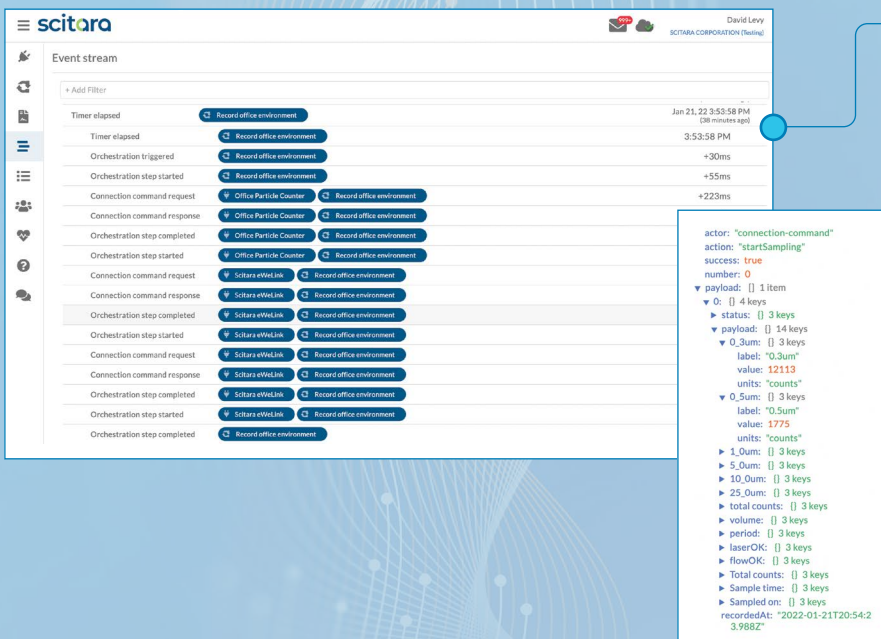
scitara

999+

David Levy
SCITARA CORPORATION (Testing)

Event stream

+ Add Filter

| | | |
|---|---|---|
| Timer elapsed | Record office environment | Jan 21, 22 3:53:58 PM (38 minutes ago) |
| Timer elapsed | Record office environment | 3:53:58 PM |
| Orchestration triggered | Record office environment | +30ms |
| Orchestration step started | Record office environment | +55ms |
| Connection command request | Office Particle Counter · Record office environment | +223ms |
| Connection command response | Office Particle Counter · Record office environment | |
| Orchestration step completed | Office Particle Counter · Record office environment | |
| Orchestration step started | Office Particle Counter · Record office environment | |
| Connection command request | Scitara eWeLink · Record office environment | |
| Connection command response | Scitara eWeLink · Record office environment | |
| Orchestration step completed | Scitara eWeLink · Record office environment | |
| Orchestration step started | Scitara eWeLink · Record office environment | |
| Connection command request | Scitara eWeLink · Record office environment | |
| Connection command response | Scitara eWeLink · Record office environment | |
| Orchestration step completed | Scitara eWeLink · Record office environment | |
| Orchestration step started | Scitara eWeLink · Record office environment | |
| Orchestration step completed | Record office environment | |

actor: "connection-command"
action: "startSampling"
success: true
number: 0
▼ payload: [] 1 item
▼ 0: {} 4 keys
► status: {} 3 keys
▼ payload: {} 14 keys
▼ 0_3um: {} 3 keys
label: "0.3um"
value: 12113
units: "counts"
▼ 0_5um: {} 3 keys
label: "0.5um"
value: 1775
units: "counts"
► 1_0um: {} 3 keys
► 5_0um: {} 3 keys
► 10_0um: {} 3 keys
► 25_0um: {} 3 keys
► total counts: {} 3 keys
► volume: {} 3 keys
► period: {} 3 keys
► laserOK: {} 3 keys
► flowOK: {} 3 keys
► Total counts: {} 3 keys
► Sample time: {} 3 keys
► Sampled on: {} 3 keys
recordedAt: "2022-01-21T20:54:23.988Z"